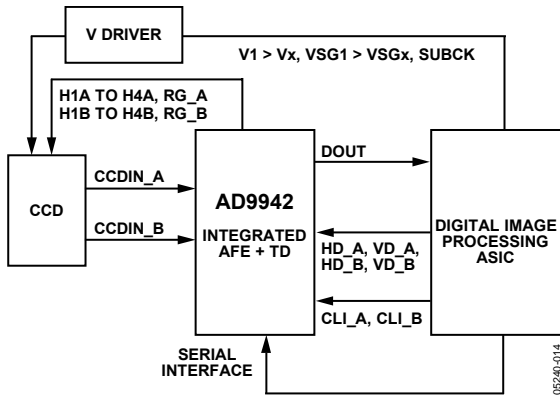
V DRIVER

V1 > Vx, VSG1 > VSGx, SUBCK

H1A TO H4A, RG_A
H1B TO H4B, RG_B

CCD

CCDIN_A

CCDIN_B

AD9942

INTEGRATED AFE + TD

DOUT

HD_A, VD_A, HD_B, VD_B

CLI_A, CLI_B

DIGITAL IMAGE PROCESSING ASIC

SERIAL INTERFACE

05240-014